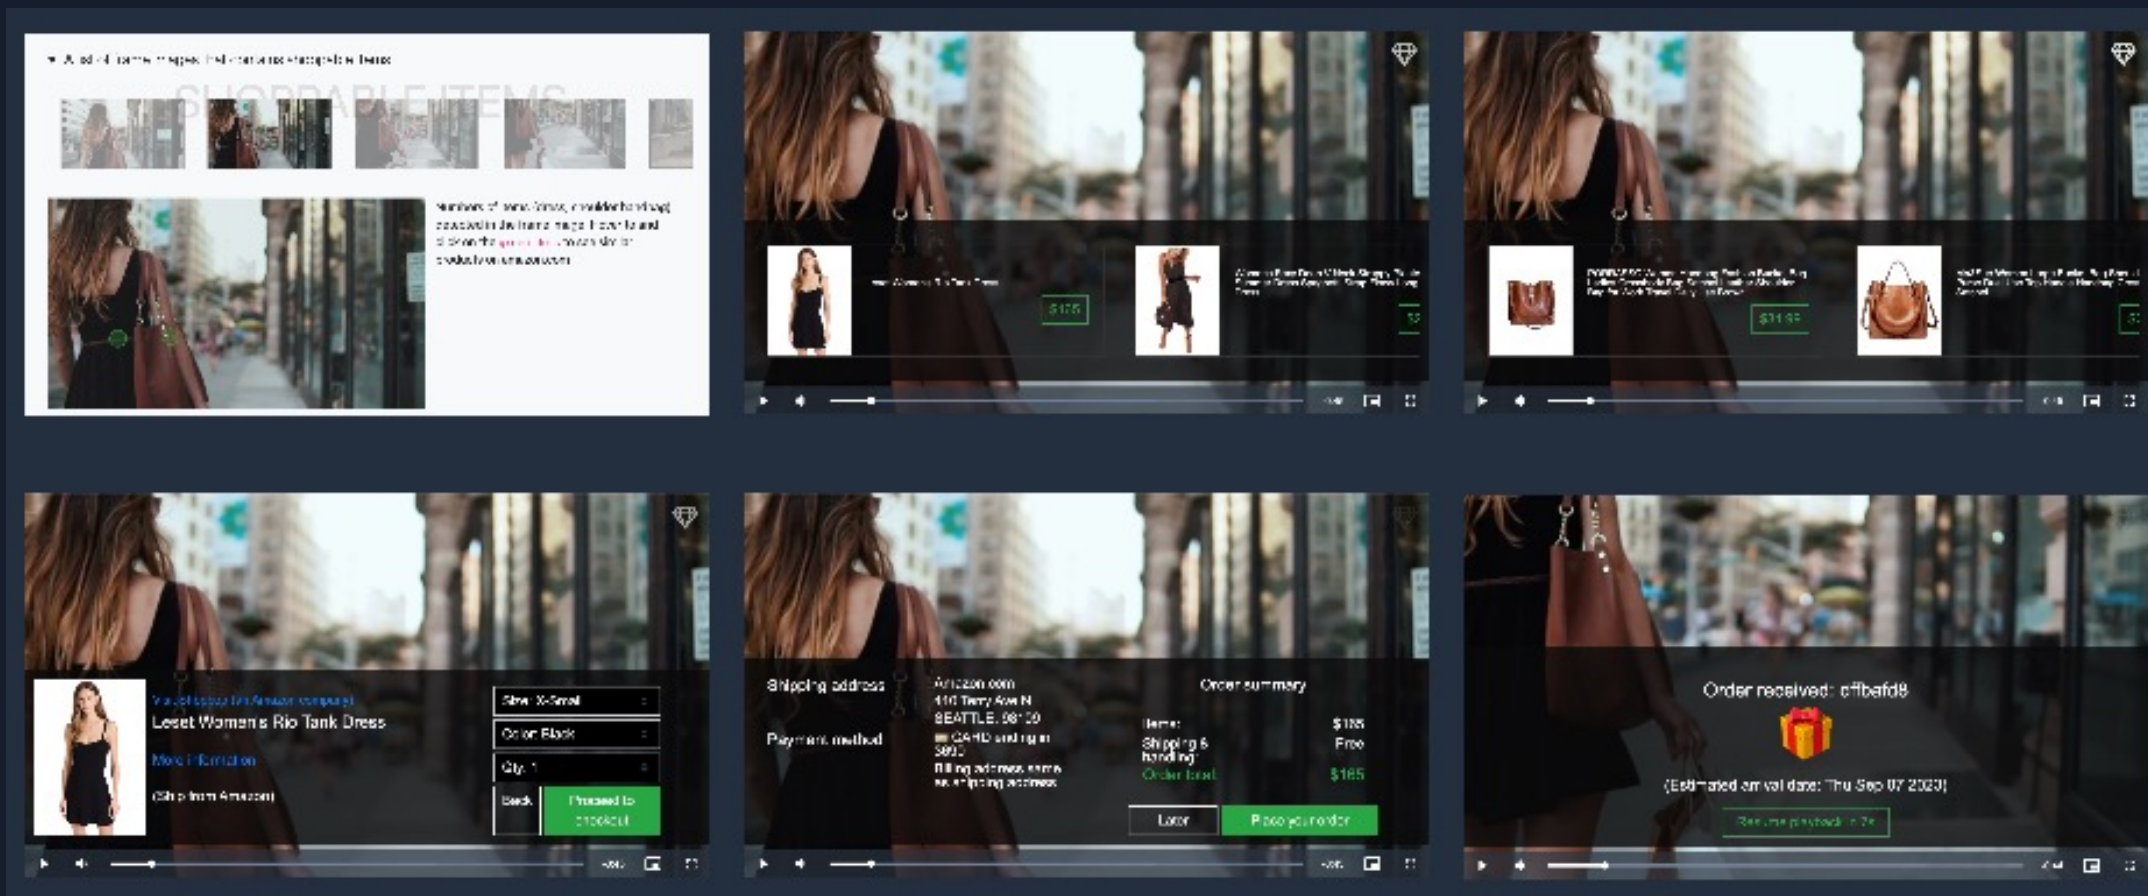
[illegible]

SHOPPABLE ITEMS

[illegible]

$165

$31.99

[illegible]
Leset Women's Rio Tank Dress
More information
(Ship from Amazon)

Size: X-Small
Color: Black
Qty: 1
Back
Proceed to checkout

Shipping address
Payment method

Amazon.com
410 Terry Ave N
SEATTLE, 98109
CARD ending in 5890
Billing address same as shipping address

Order summary
Items: $165
Shipping & handling: Free
Order total: $165

Later
Place your order

Order received: cffbafd8
(Estimated arrival date: Thu Sep 07 2023)
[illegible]